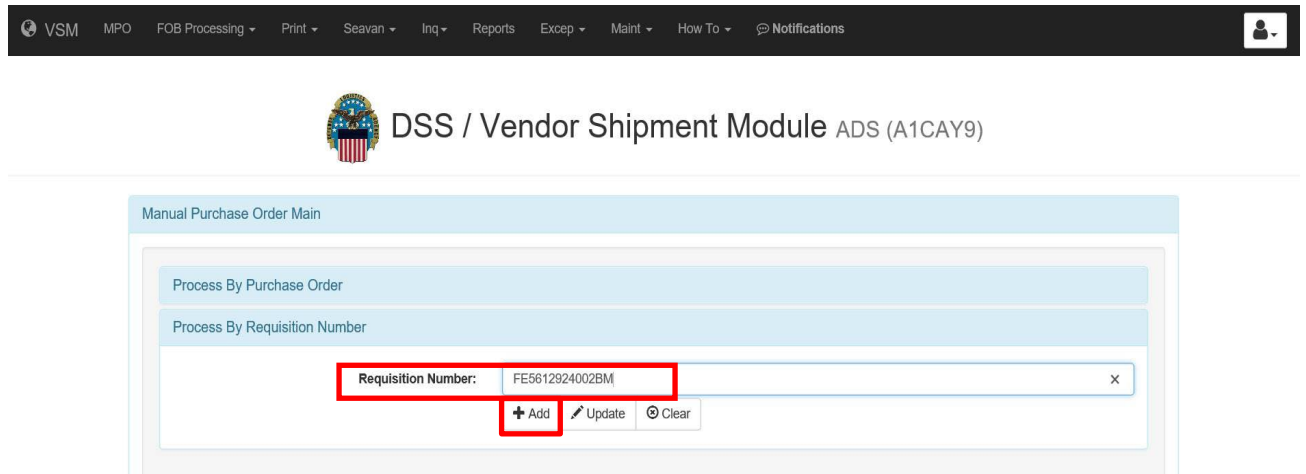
VSM MPO FOB Processing Print Seavan Inq Reports Excep Maint How To Notifications

DSS / Vendor Shipment Module ADS (A1CAY9)

Manual Purchase Order Main

Process By Purchase Order

Process By Requisition Number

Requisition Number: FE5612924002BM ×

Add Update Clear